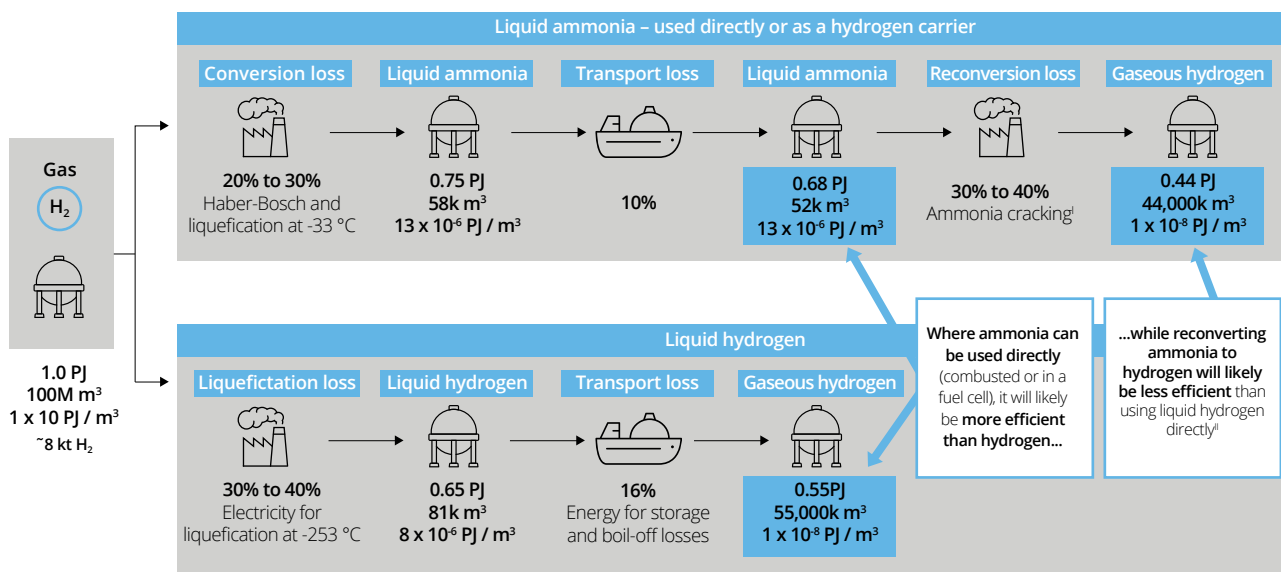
Liquid ammonia – used directly or as a hydrogen carrier

Conversion loss
20% to 30%
Haber-Bosch and liquefication at -33 °C

Liquid ammonia
0.75 PJ
58k $m^3$
13 x $10^{-6}$ PJ / $m^3$

Transport loss
10%

Liquid ammonia
0.68 PJ
52k $m^3$
13 x $10^{-6}$ PJ / $m^3$

Reconversion loss
30% to 40%
Ammonia cracking$^{i}$

Gaseous hydrogen
0.44 PJ
44,000k $m^3$
1 x $10^{-8}$ PJ / $m^3$

Gas
$H_2$

1.0 PJ
100M $m^3$
1 x 10 PJ / $m^3$
~8 kt $H_2$

Liquid hydrogen

Liquefictation loss
30% to 40%
Electricity for liquefication at -253 °C

Liquid hydrogen
0.65 PJ
81k $m^3$
8 x $10^{-6}$ PJ / $m^3$

Transport loss
16%
Energy for storage and boil-off losses

Gaseous hydrogen
0.55PJ
55,000k $m^3$
1 x $10^{-8}$ PJ / $m^3$

Where ammonia can be used directly (combusted or in a fuel cell), it will likely be more efficient than hydrogen...

...while reconverting ammonia to hydrogen will likely be less efficient than using liquid hydrogen directly$^{ii}$